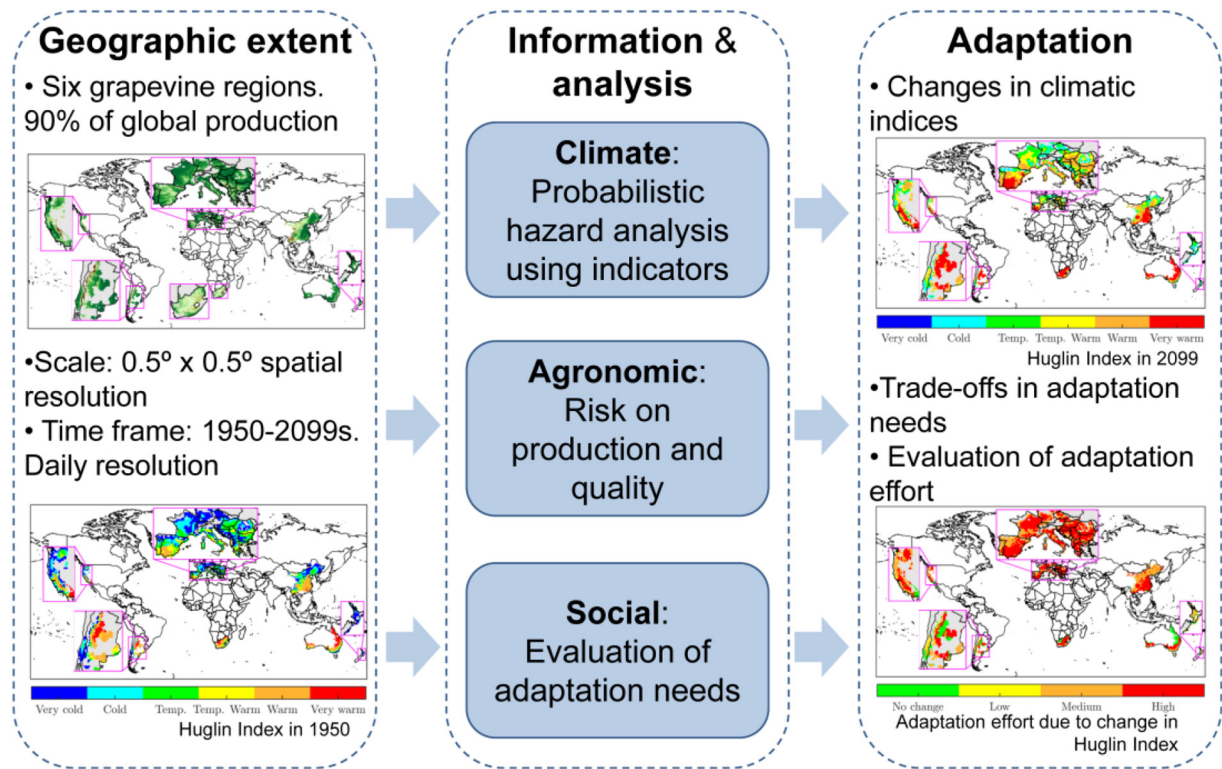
Geographic extent

• Six grapevine regions. 90% of global production

•Scale: 0.5º x 0.5º spatial resolution
• Time frame: 1950-2099s. Daily resolution

Very cold Cold Temp. Temp. Warm Warm Very warm
Huglin Index in 1950

Information & analysis

Climate: Probabilistic hazard analysis using indicators

Agronomic: Risk on production and quality

Social: Evaluation of adaptation needs

Adaptation

• Changes in climatic indices

Very cold Cold Temp. Temp. Warm Warm Very warm
Huglin Index in 2099

•Trade-offs in adaptation needs
• Evaluation of adaptation effort

No change Low Medium High
Adaptation effort due to change in Huglin Index